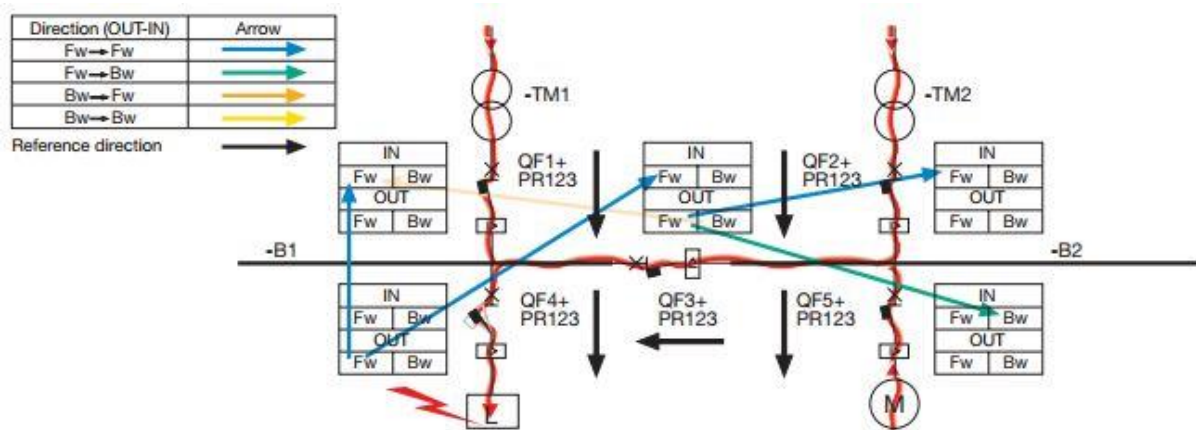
| Direction (OUT-IN) | Arrow |
|---|---|
| Fw→Fw | |
| Fw→Bw | |
| Bw→Fw | |
| Bw→Bw | |

Reference direction

-TM1

-TM2

QF1+ PR123

QF2+ PR123

| IN | |
|---|---|
| Fw | Bw |
| OUT | |
| Fw | Bw |

| IN | |
|---|---|
| Fw | Bw |
| OUT | |
| Fw | Bw |

| IN | |
|---|---|
| Fw | Bw |
| OUT | |
| Fw | Bw |

-B1

-B2

| IN | |
|---|---|
| Fw | Bw |
| OUT | |
| Fw | Bw |

QF4+ PR123

QF3+ PR123

QF5+ PR123

| IN | |
|---|---|
| Fw | Bw |
| OUT | |
| Fw | Bw |

L

M